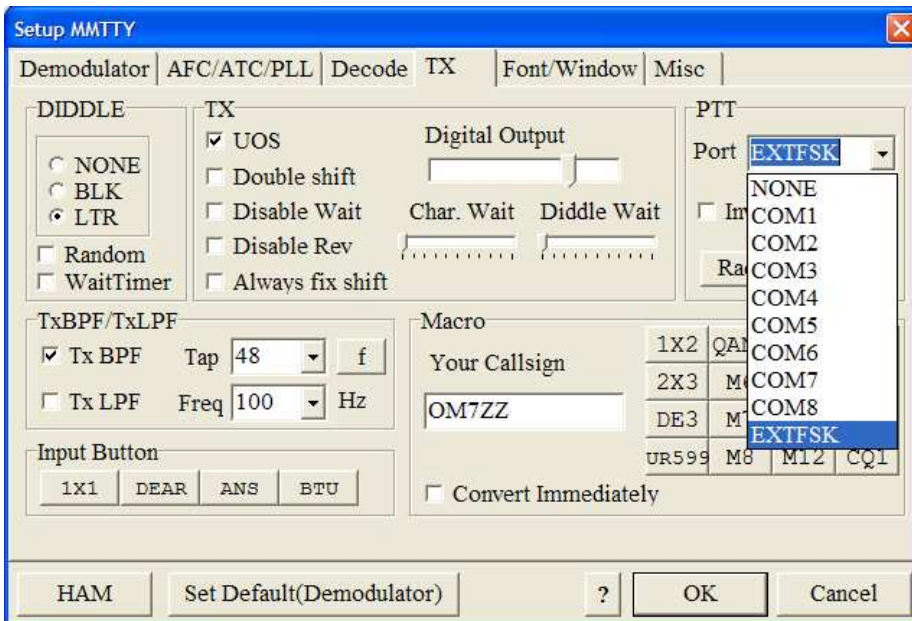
Setup MMTTY

Demodulator | AFC/ATC/PLL | Decode | TX | Font/Window | Misc

DIDDLE
NONE
BLK
LTR
Random
WaitTimer

TX
UOS
Double shift
Disable Wait
Disable Rev
Always fix shift
Digital Output
Char. Wait
Diddle Wait

PTT
Port EXTFSK
Im
Ra
NONE
COM1
COM2
COM3
COM4
COM5
COM6
COM7
COM8
EXTFSK

TxBPF/TxLPF
Tx BPF
Tap 48
f
Tx LPF
Freq 100
Hz

Macro
Your Callsign
OM7ZZ
1X2
QAI
2X3
M
DE3
M
UR599
M8
M12
CQ1
Convert Immediately

Input Button
1X1
DEAR
ANS
BTU

HAM
Set Default(Demodulator)
?
OK
Cancel